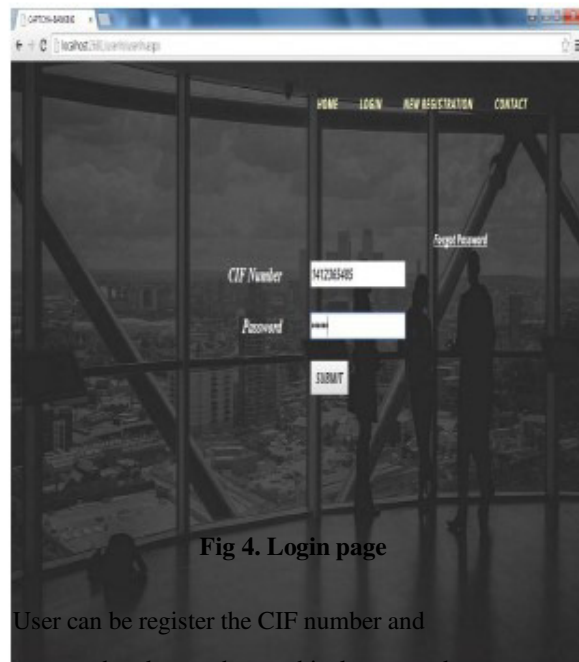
CAPTCHA-BANKING ×
localhost:8080/UserHome.jsp

HOME LOGIN NEW REGISTRATION CONTACT

Forgot Password

CIF Number 1412363405

Password ••••

SUBMIT

Fig 4. Login page

User can be register the CIF number and

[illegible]